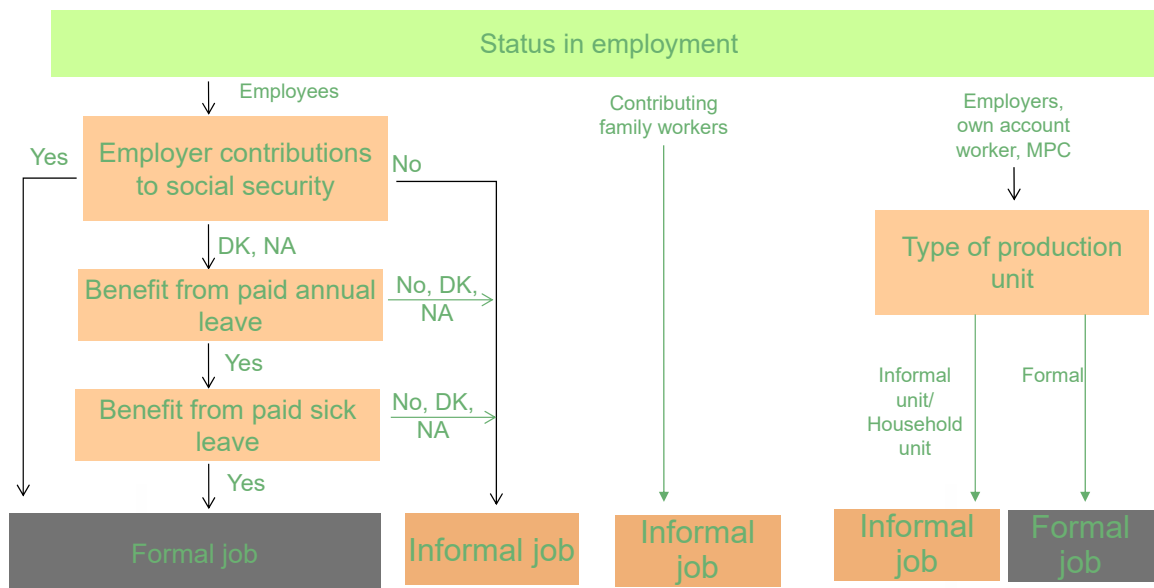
Status in employment

Employees

Yes

Employer contributions to social security

No

DK, NA

Benefit from paid annual leave

No, DK, NA

Yes

Benefit from paid sick leave

No, DK, NA

Yes

Formal job

Informal job

Contributing family workers

Informal job

Employers, own account worker, MPC

Type of production unit

Informal unit/ Household unit

Formal

Informal job

Formal job